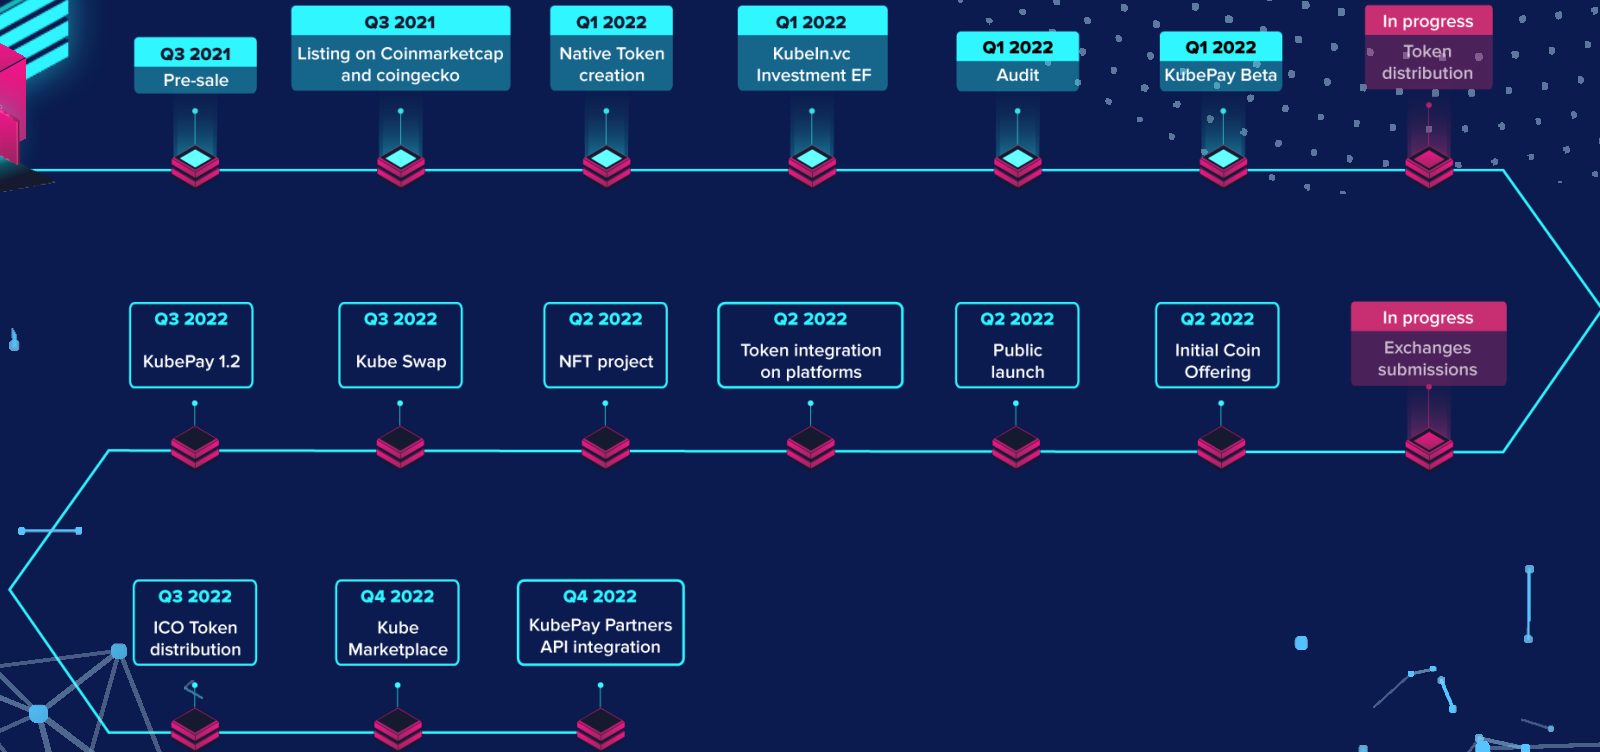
Q3 2021
Pre-sale

Q3 2021
Listing on Coinmarketcap and coingecko

Q1 2022
Native Token creation

Q1 2022
KubeIn.vc Investment EF

Q1 2022
Audit

Q1 2022
KubePay Beta

In progress
Token distribution

Q3 2022
KubePay 1.2

Q3 2022
Kube Swap

Q2 2022
NFT project

Q2 2022
Token integration on platforms

Q2 2022
Public launch

Q2 2022
Initial Coin Offering

In progress
Exchanges submissions

Q3 2022
ICO Token distribution

Q4 2022
Kube Marketplace

Q4 2022
KubePay Partners API integration